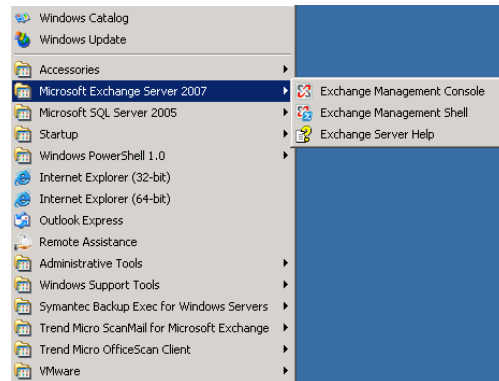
Windows Catalog
Windows Update
Accessories
Microsoft Exchange Server 2007
Microsoft SQL Server 2005
Startup
Windows PowerShell 1.0
Internet Explorer (32-bit)
Internet Explorer (64-bit)
Outlook Express
Remote Assistance
Administrative Tools
Windows Support Tools
Symantec Backup Exec for Windows Servers
Trend Micro ScanMail for Microsoft Exchange
Trend Micro OfficeScan Client
VMware

Exchange Management Console
Exchange Management Shell
Exchange Server Help